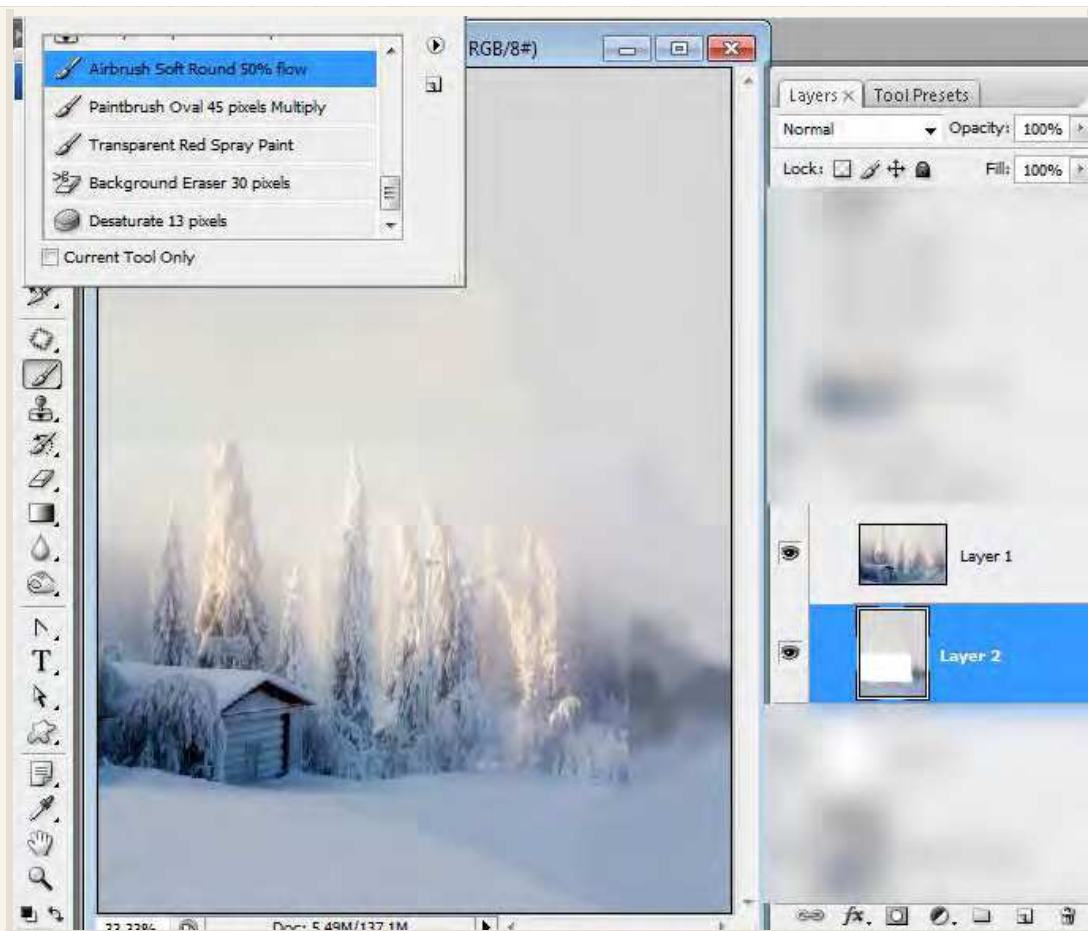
Airbrush Soft Round 50% flow
Paintbrush Oval 45 pixels Multiply
Transparent Red Spray Paint
Background Eraser 30 pixels
Desaturate 13 pixels
Current Tool Only

RGB/8#)

Layers × Tool Presets
Normal
Opacity: 100%
Lock:
Fill: 100%
Layer 1
Layer 2

33.33%
Doc: 5.49M/137.1M